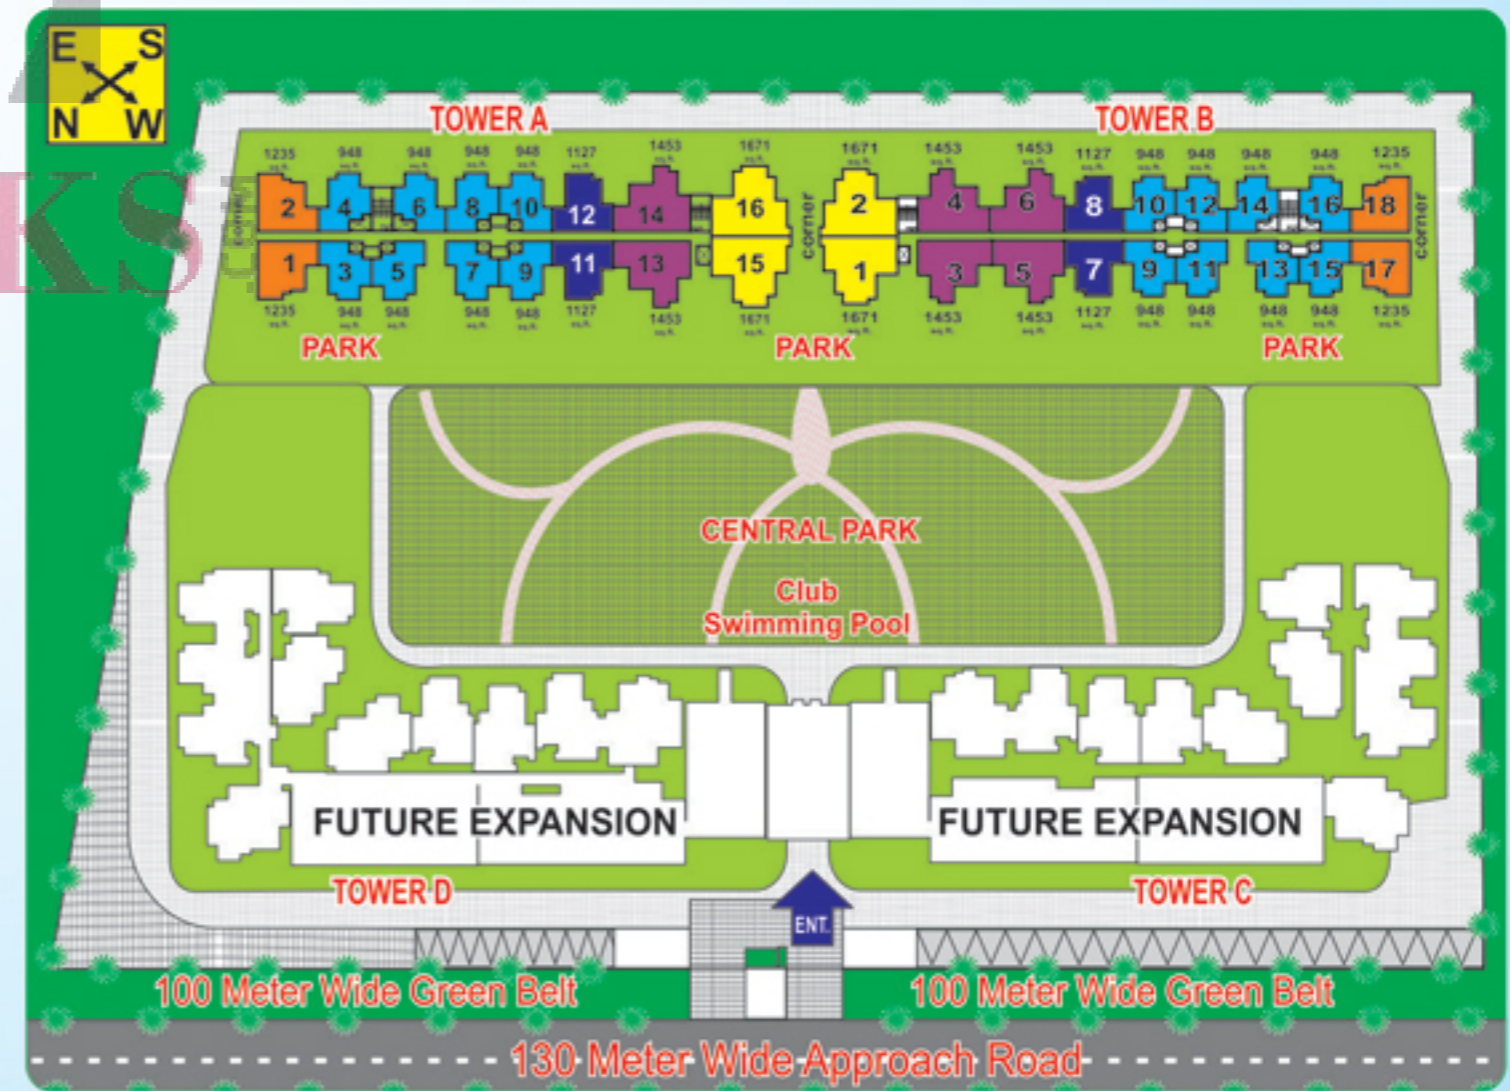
E S N W

TOWER A

1235 948 948 948 948 1127 1453 1671

2 4 6 8 10 12 14 16

corner

1 3 5 7 9 11 13 15

1235 948 948 948 948 1127 1453 1671

TOWER B

1671 1453 1453 1127 948 948 948 948 1235

corner

2 4 6 8 10 12 14 16 18

corner

1 3 5 7 9 11 13 15 17

1671 1453 1453 1127 948 948 948 948 1235

PARK

PARK

PARK

CENTRAL PARK

Club

Swimming Pool

FUTURE EXPANSION

FUTURE EXPANSION

TOWER D

TOWER C

ENT.

100 Meter Wide Green Belt

100 Meter Wide Green Belt

130 Meter Wide Approach Road